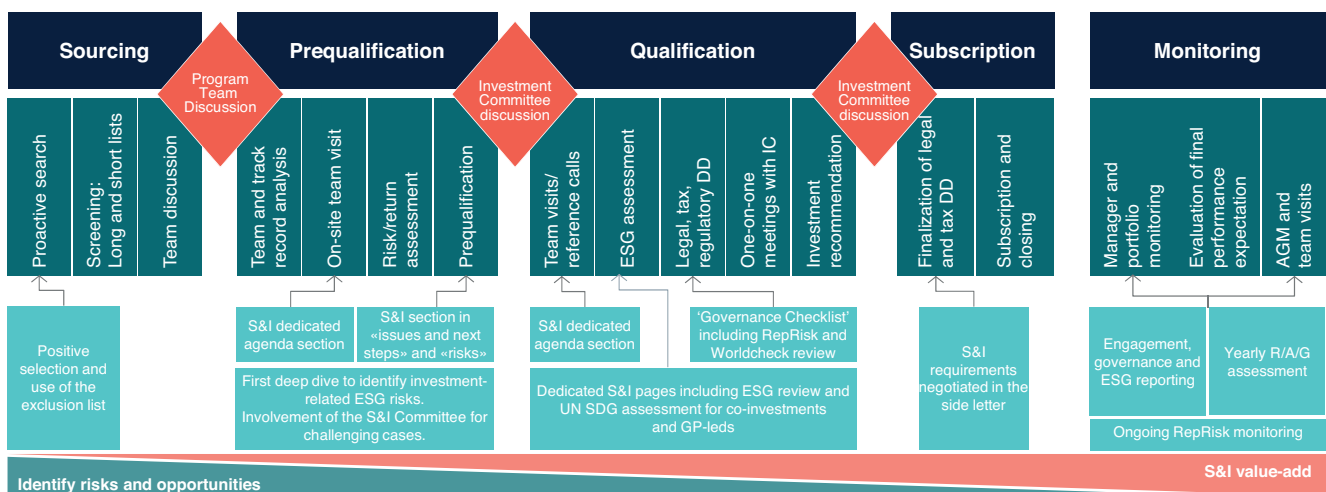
Sourcing

Program Team Discussion

Prequalification

Investment Committee discussion

Qualification

Investment Committee discussion

Subscription

Monitoring

Proactive search

Screening: Long and short lists

Team discussion

Team and track record analysis

On-site team visit

Risk/return assessment

Prequalification

Team visits/ reference calls

ESG assessment

Legal, tax, regulatory DD

One-on-one meetings with IC

Investment recommendation

Finalization of legal and tax DD

Subscription and closing

Manager and portfolio monitoring

Evaluation of final performance expectation

AGM and team visits

Positive selection and use of the exclusion list

S&I dedicated agenda section

S&I section in «issues and next steps» and «risks»

First deep dive to identify investment-related ESG risks. Involvement of the S&I Committee for challenging cases.

S&I dedicated agenda section

'Governance Checklist' including RepRisk and Worldcheck review

Dedicated S&I pages including ESG review and UN SDG assessment for co-investments and GP-leds

S&I requirements negotiated in the side letter

Engagement, governance and ESG reporting

Yearly R/A/G assessment

Ongoing RepRisk monitoring

S&I value-add

Identify risks and opportunities